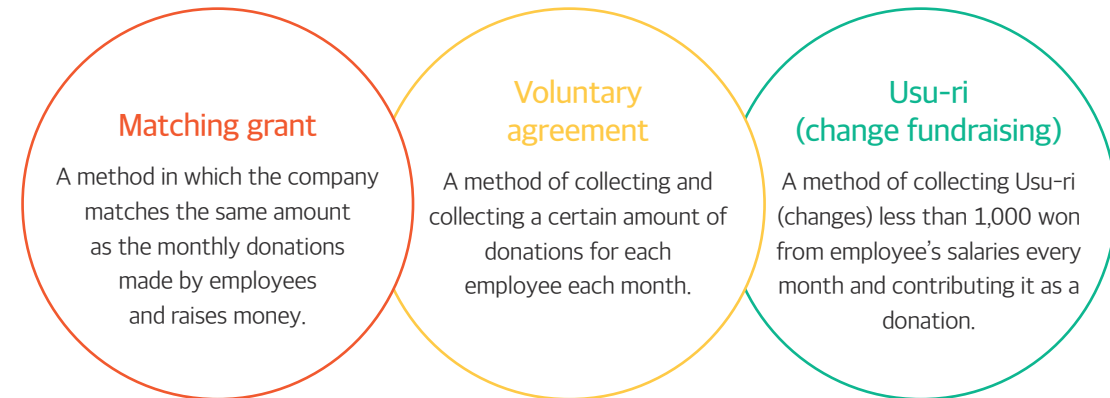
Matching grant

A method in which the company matches the same amount as the monthly donations made by employees and raises money.

Voluntary agreement

A method of collecting and collecting a certain amount of donations for each employee each month.

Usu-ri (change fundraising)

A method of collecting Usu-ri (changes) less than 1,000 won from employee's salaries every month and contributing it as a donation.